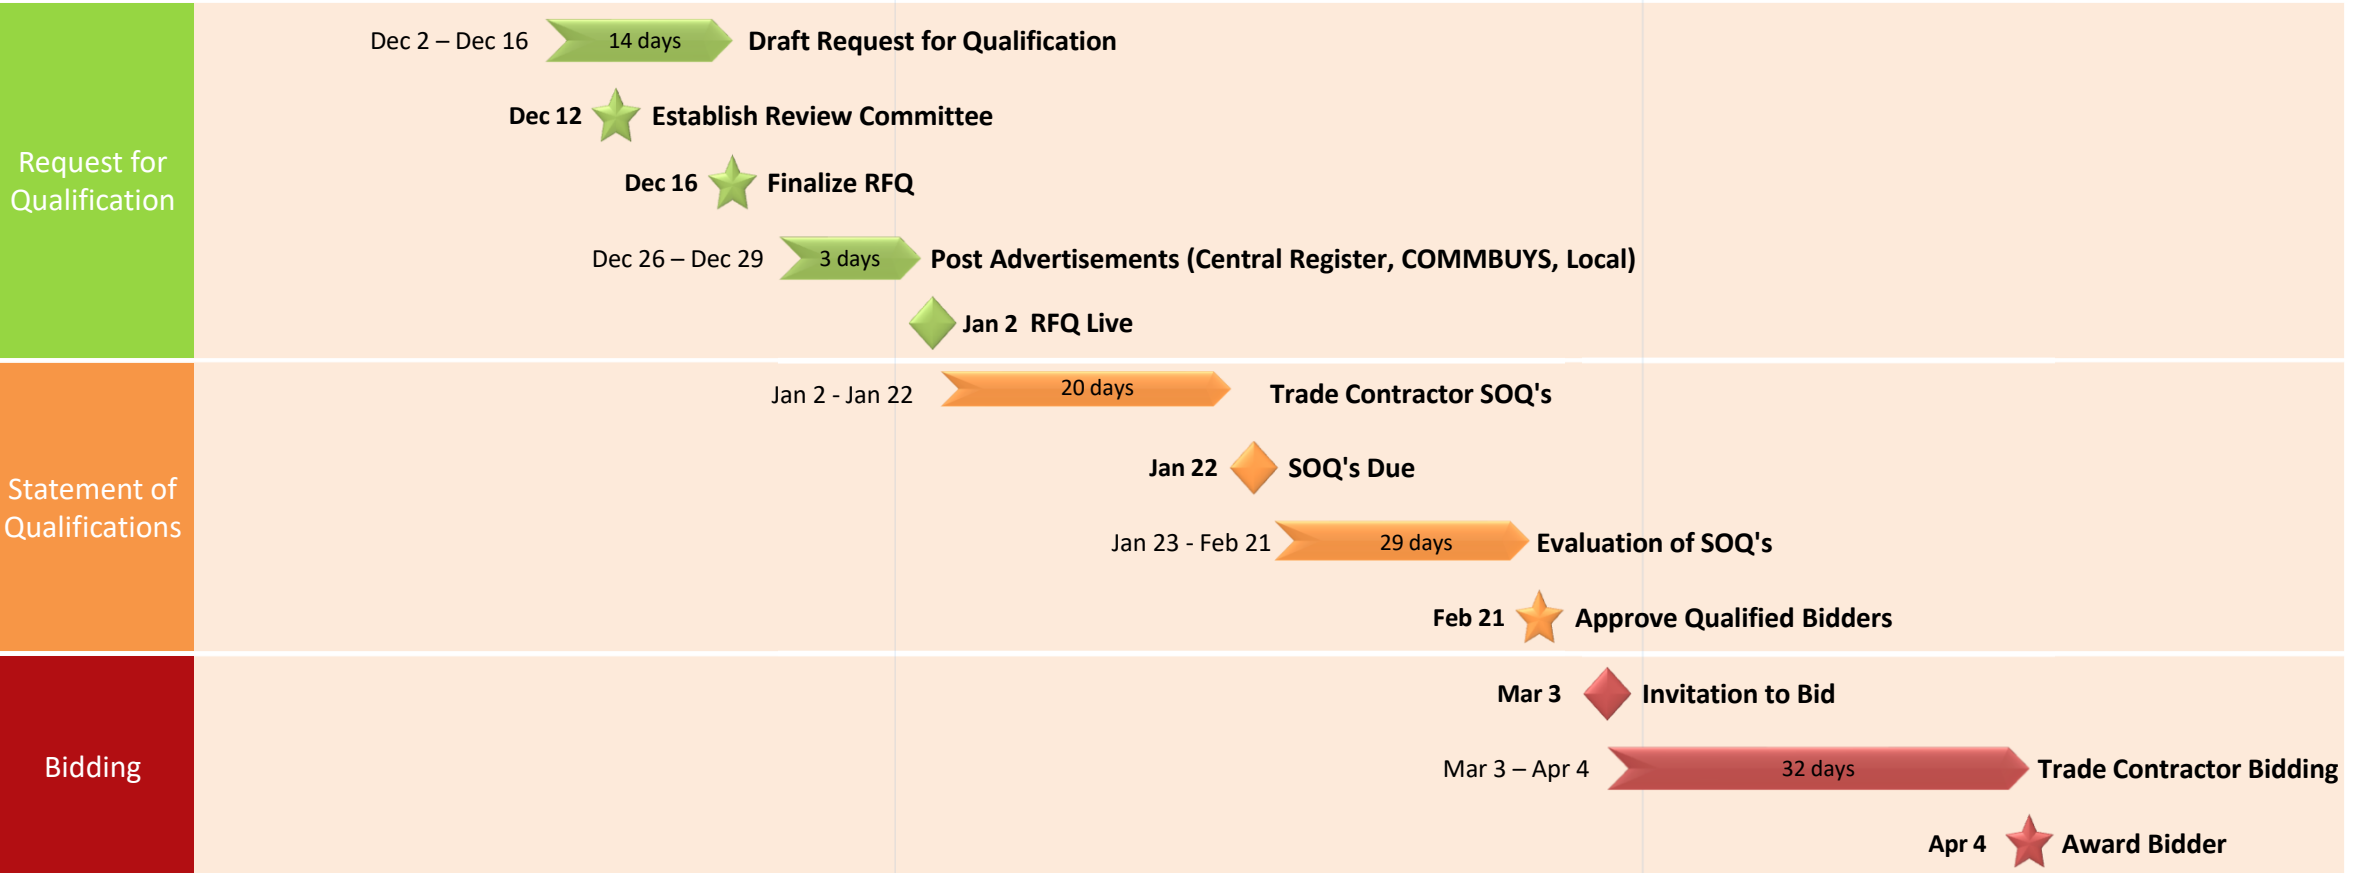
Request for Qualification

Dec 2 – Dec 16 14 days Draft Request for Qualification

Dec 12 Establish Review Committee

Dec 16 Finalize RFQ

Dec 26 – Dec 29 3 days Post Advertisements (Central Register, COMMBUYS, Local)

Jan 2 RFQ Live

Statement of Qualifications

Jan 2 - Jan 22 20 days Trade Contractor SOQ's

Jan 22 SOQ's Due

Jan 23 - Feb 21 29 days Evaluation of SOQ's

Feb 21 Approve Qualified Bidders

Bidding

Mar 3 Invitation to Bid

Mar 3 – Apr 4 32 days Trade Contractor Bidding

Apr 4 Award Bidder